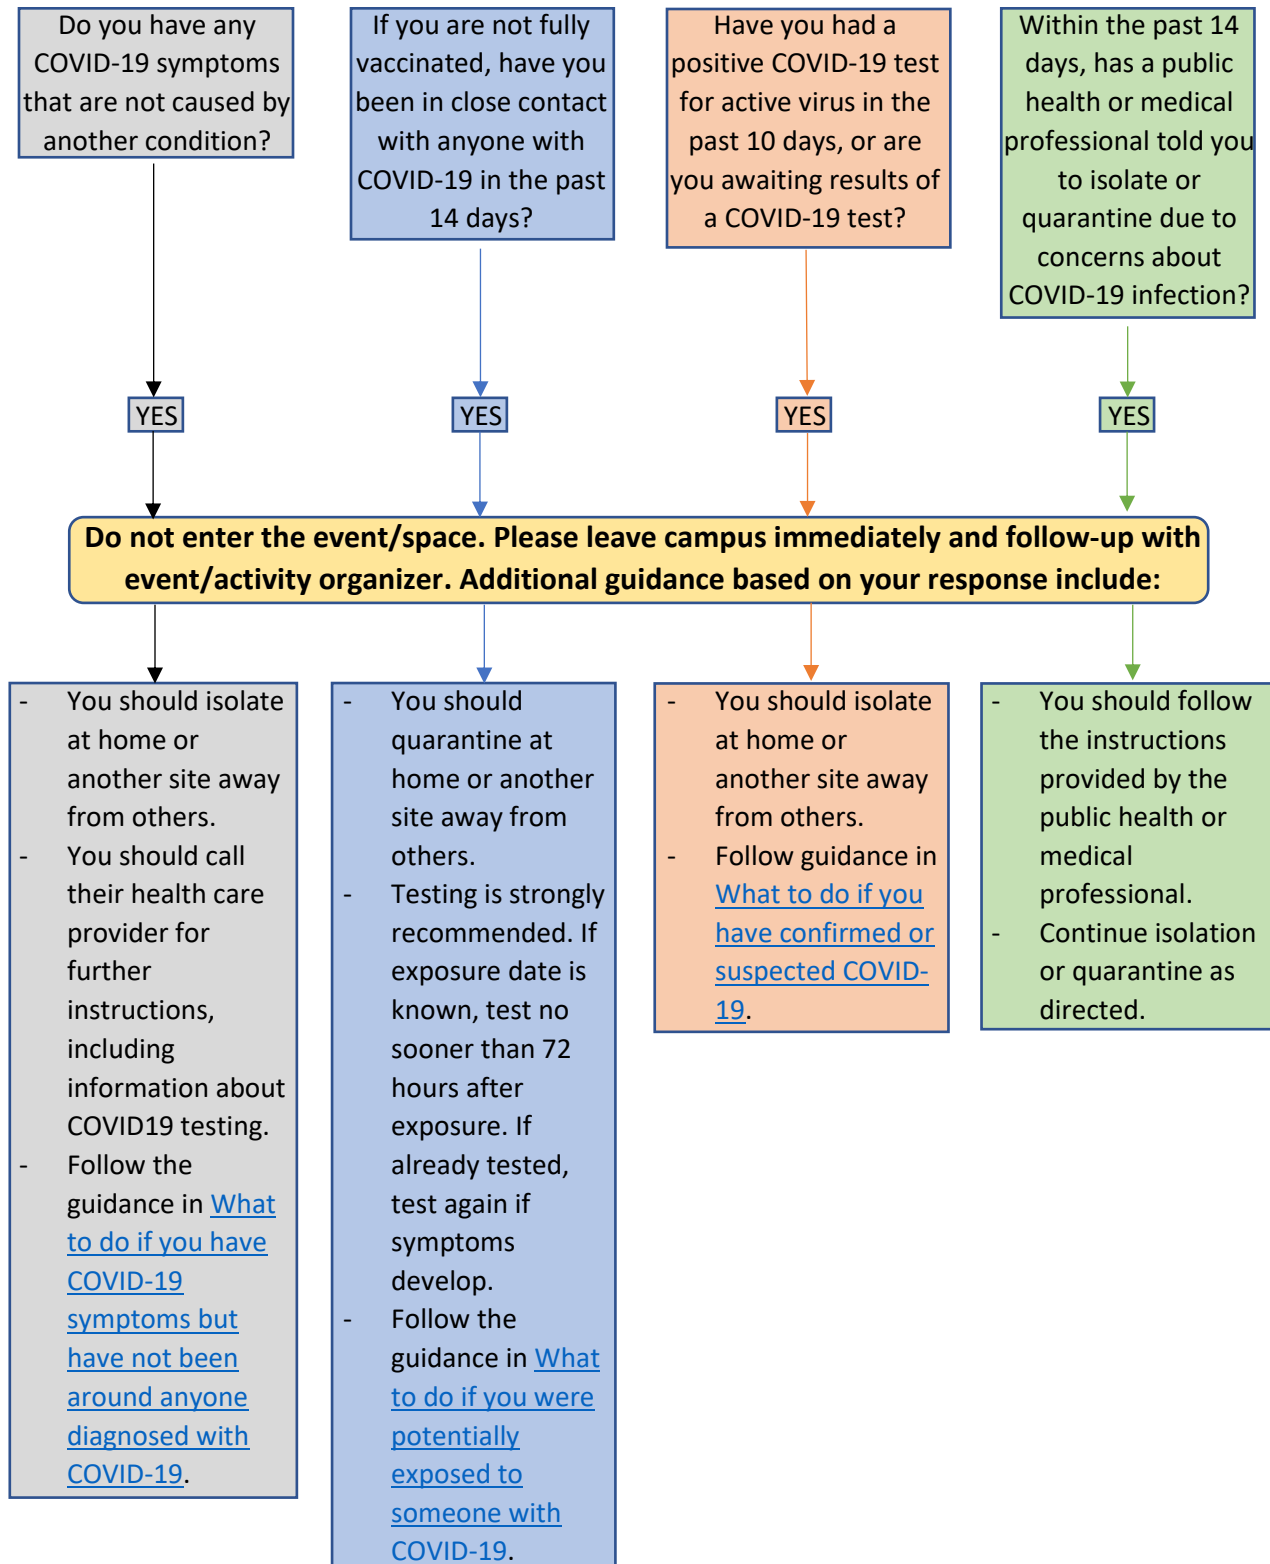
Do you have any COVID-19 symptoms that are not caused by another condition?

If you are not fully vaccinated, have you been in close contact with anyone with COVID-19 in the past 14 days?

Have you had a positive COVID-19 test for active virus in the past 10 days, or are you awaiting results of a COVID-19 test?

Within the past 14 days, has a public health or medical professional told you to isolate or quarantine due to concerns about COVID-19 infection?

YES

YES

YES

YES

Do not enter the event/space. Please leave campus immediately and follow-up with event/activity organizer. Additional guidance based on your response include:

- You should isolate at home or another site away from others.
- You should call their health care provider for further instructions, including information about COVID19 testing.
- Follow the guidance in What to do if you have COVID-19 symptoms but have not been around anyone diagnosed with COVID-19.

- You should quarantine at home or another site away from others.
- Testing is strongly recommended. If exposure date is known, test no sooner than 72 hours after exposure. If already tested, test again if symptoms develop.
- Follow the guidance in What to do if you were potentially exposed to someone with COVID-19.

- You should isolate at home or another site away from others.
- Follow guidance in What to do if you have confirmed or suspected COVID-19.

- You should follow the instructions provided by the public health or medical professional.
- Continue isolation or quarantine as directed.